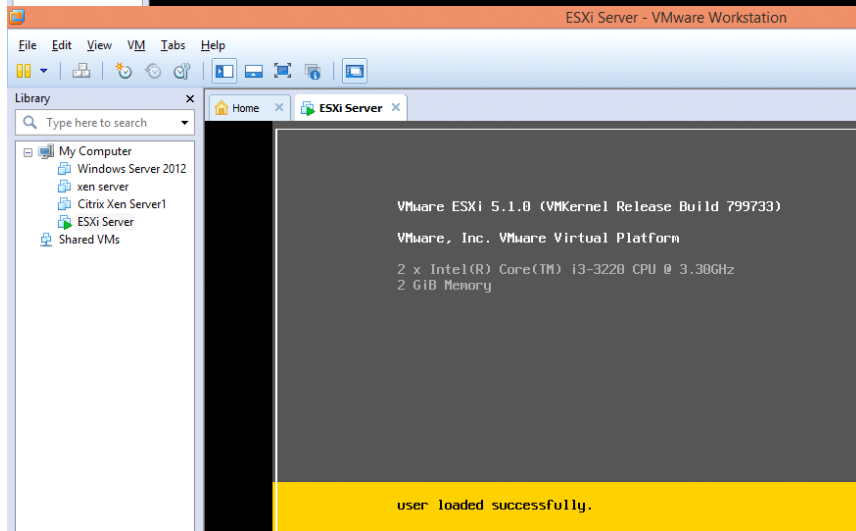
ESXi Server - VMware Workstation

File Edit View VM Tabs Help

Library

Type here to search

My Computer
Windows Server 2012
xen server
Citrix Xen Server1
ESXi Server
Shared VMs

Home
ESXi Server

VMware ESXi 5.1.0 (VMKernel Release Build 799733)

VMware, Inc. VMware Virtual Platform

2 x Intel(R) Core(TM) i3-3220 CPU @ 3.30GHz
2 GiB Memory

user loaded successfully.